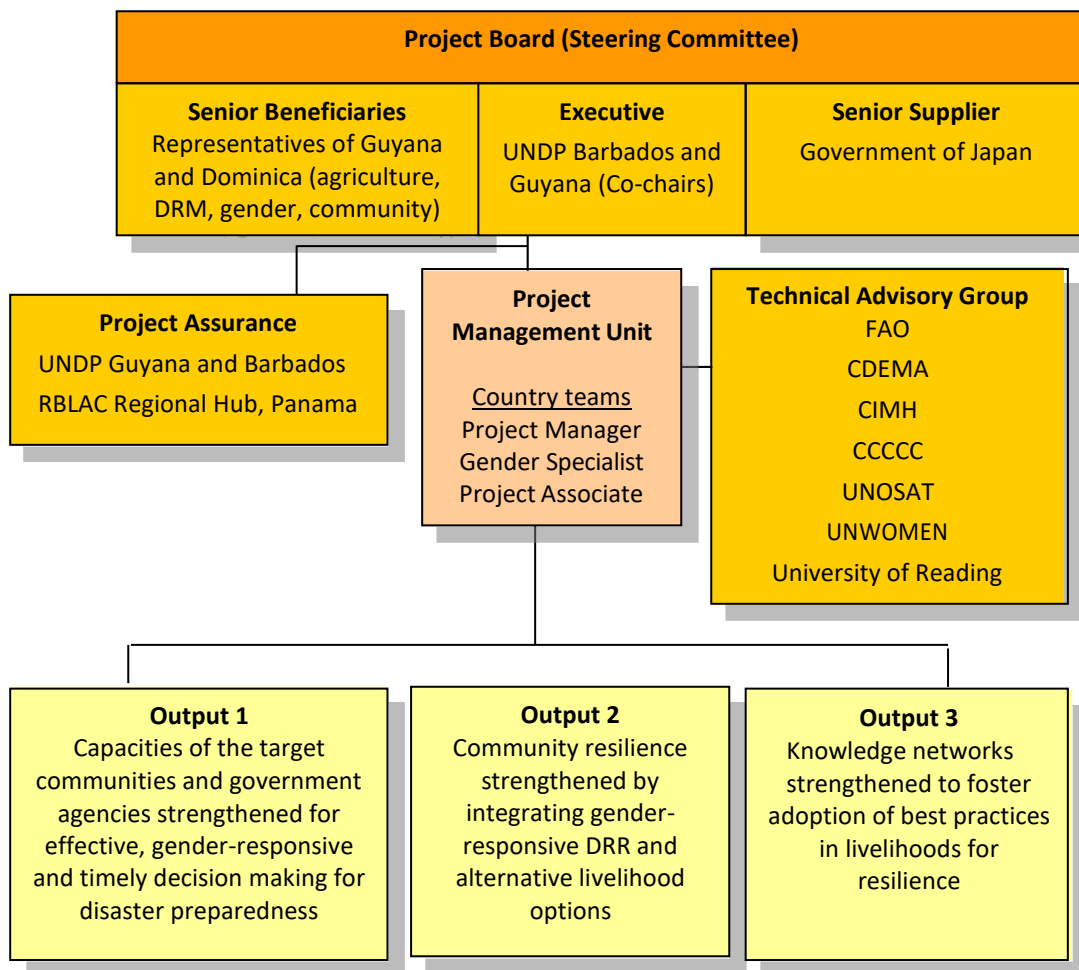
Project Board (Steering Committee)

Senior Beneficiaries
Representatives of Guyana and Dominica (agriculture, DRM, gender, community)

Executive
UNDP Barbados and Guyana (Co-chairs)

Senior Supplier
Government of Japan

Project Assurance
UNDP Guyana and Barbados
RBLAC Regional Hub, Panama

Project Management Unit

Country teams
Project Manager
Gender Specialist
Project Associate

Technical Advisory Group
FAO
CDEMA
CIMH
CCCCC
UNOSAT
UNWOMEN
University of Reading

Output 1
Capacities of the target communities and government agencies strengthened for effective, gender-responsive and timely decision making for disaster preparedness

Output 2
Community resilience strengthened by integrating gender-responsive DRR and alternative livelihood options

Output 3
Knowledge networks strengthened to foster adoption of best practices in livelihoods for resilience